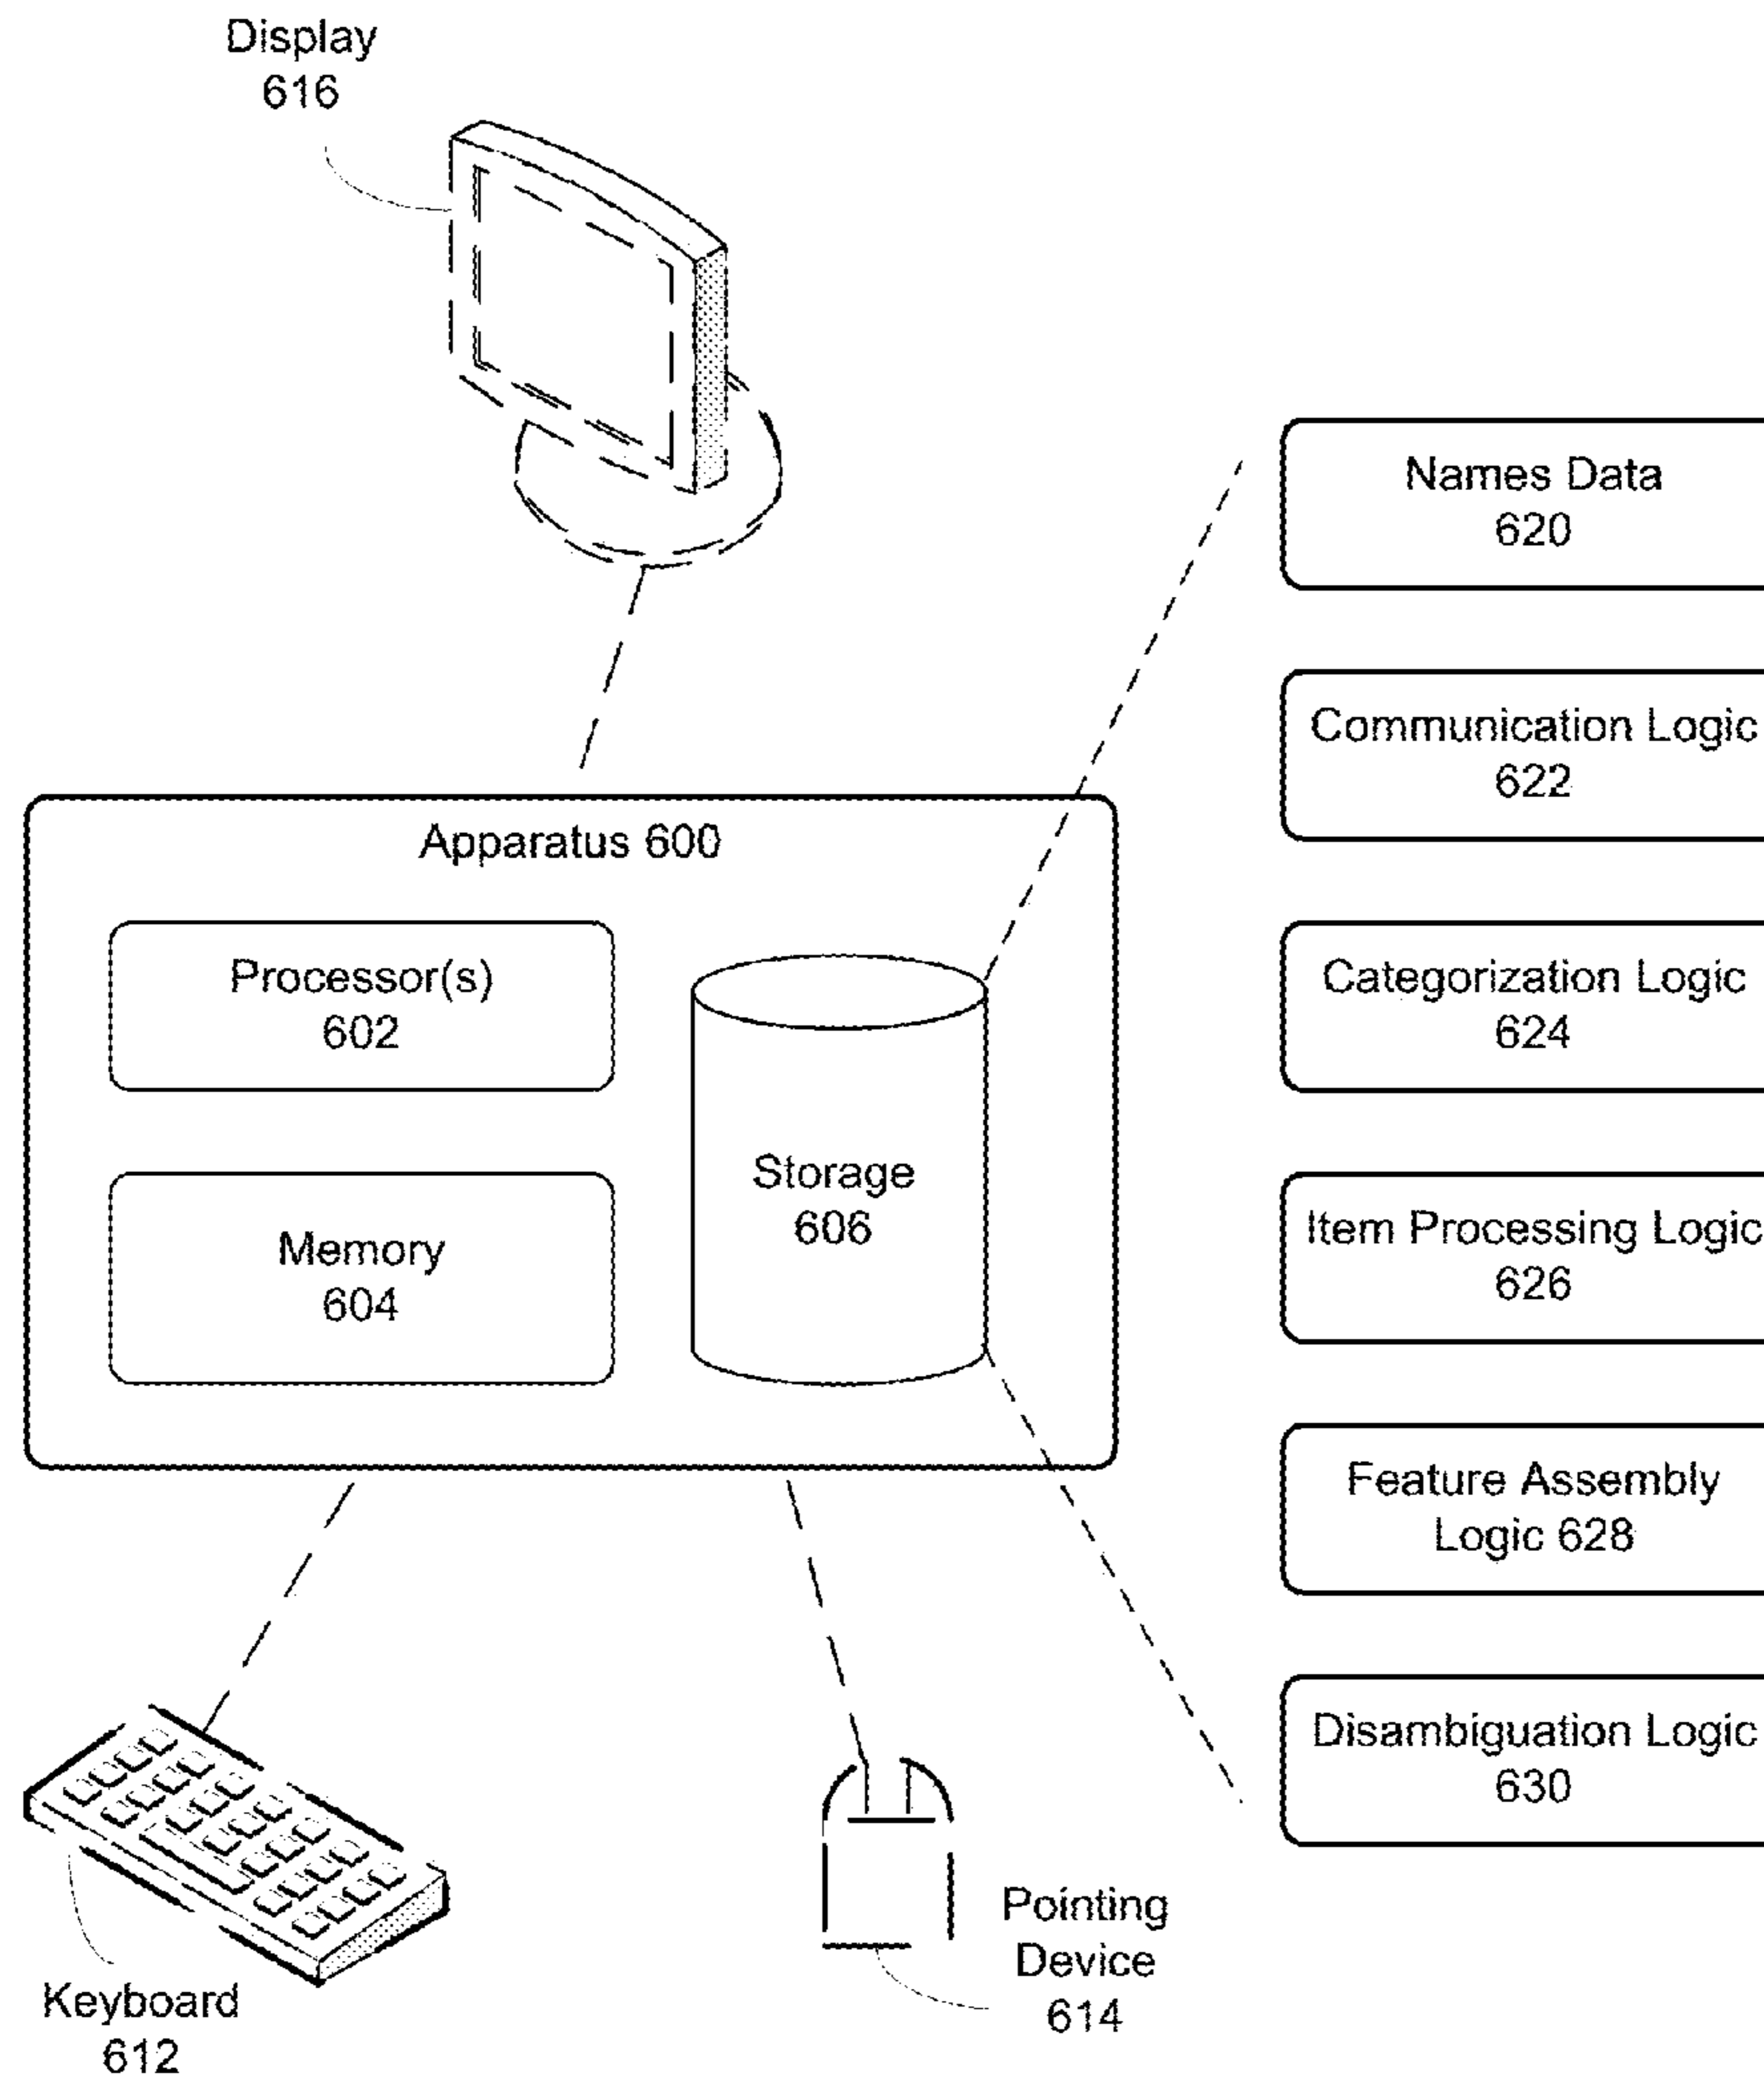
Display
616

Names Data
620

Communication Logic
622

Apparatus 600

Processor(s)
602

Storage
606

Memory
604

Categorization Logic
624

Item Processing Logic
626

Feature Assembly
Logic 628

Disambiguation Logic
630

Keyboard
612

Pointing
Device
614